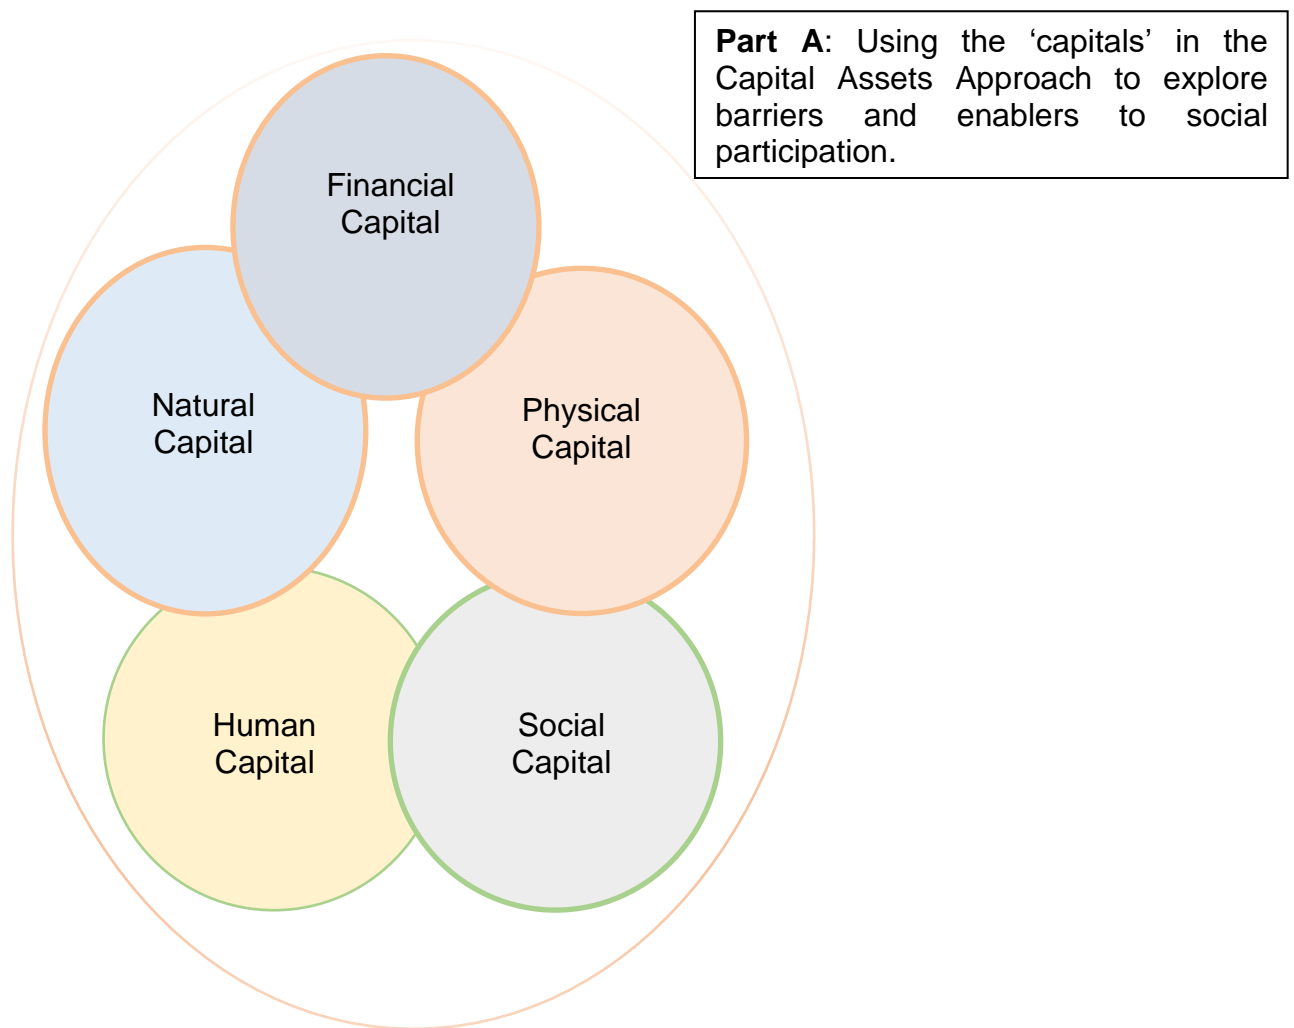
Part A: Using the ‘capitals’ in the Capital Assets Approach to explore barriers and enablers to social participation.

Financial Capital

Natural Capital

Physical Capital

Human Capital

Social Capital